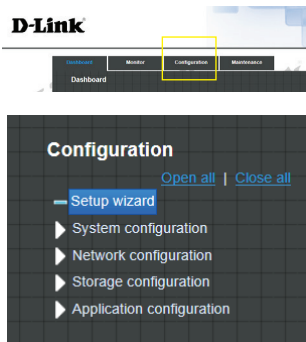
D-Link

Dashboard Monitor Configuration Maintenance

Dashboard

Configuration

Open all | Close all

Setup wizard

System configuration

Network configuration

Storage configuration

Application configuration